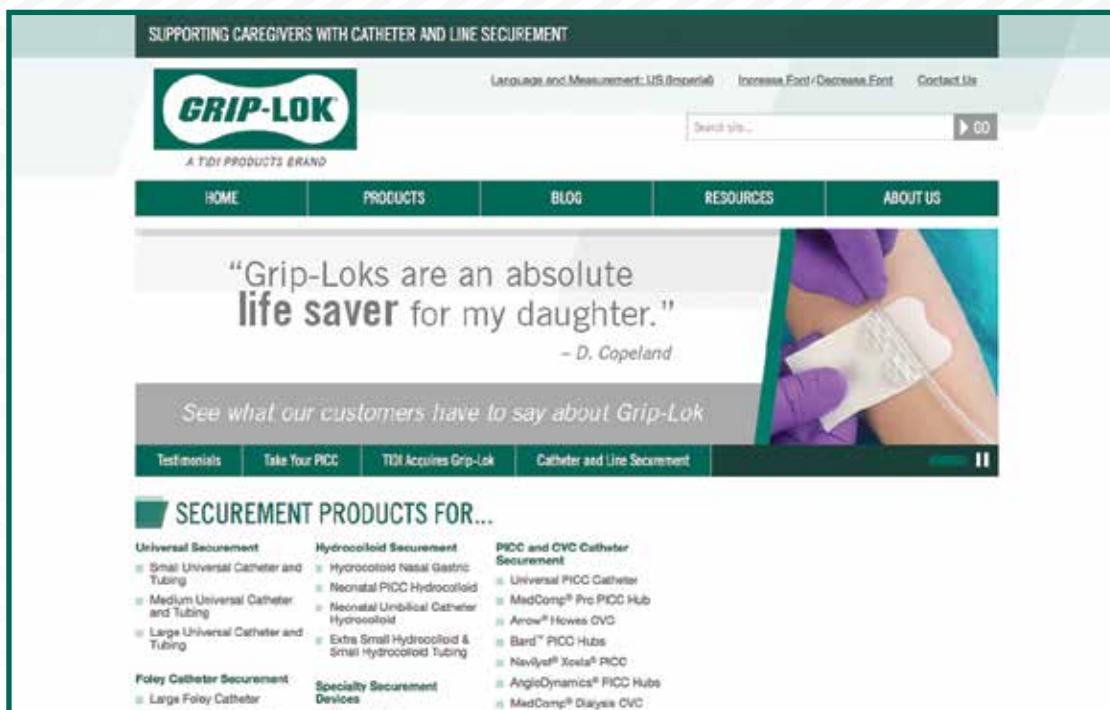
SUPPORTING CAREGIVERS WITH CATHETER AND LINE SECUREMENT

GRIP-LOK
A TIDI PRODUCTS BRAND

Language and Measurement: US (Imperial) Increase Font / Decrease Font Contact Us

Search site... GO

HOME PRODUCTS BLOG RESOURCES ABOUT US

"Grip-Loks are an absolute life saver for my daughter."
– D. Copeland

See what our customers have to say about Grip-Lok

Testimonials Take Your PICC TIDI Acquires Grip-Lok Catheter and Line Securement

SECUREMENT PRODUCTS FOR...

Universal Securement
Small Universal Catheter and Tubing
Medium Universal Catheter and Tubing
Large Universal Catheter and Tubing

Foley Catheter Securement
Large Foley Catheter

Hydrocolloid Securement
Hydrocolloid Nasal Gastric
Neonatal PICC Hydrocolloid
Neonatal Umbilical Catheter Hydrocolloid
Extra Small Hydrocolloid & Small Hydrocolloid Tubing

Specialty Securement Devices

PICC and CVC Catheter Securement
Universal PICC Catheter
MedComp® Pro PICC Hub
Arrow® Howes CVC
Bard™ PICC Hubs
Navilyst® Xcela® PICC
AngioDynamics® PICC Hubs
MedComp® Dialysis CVC